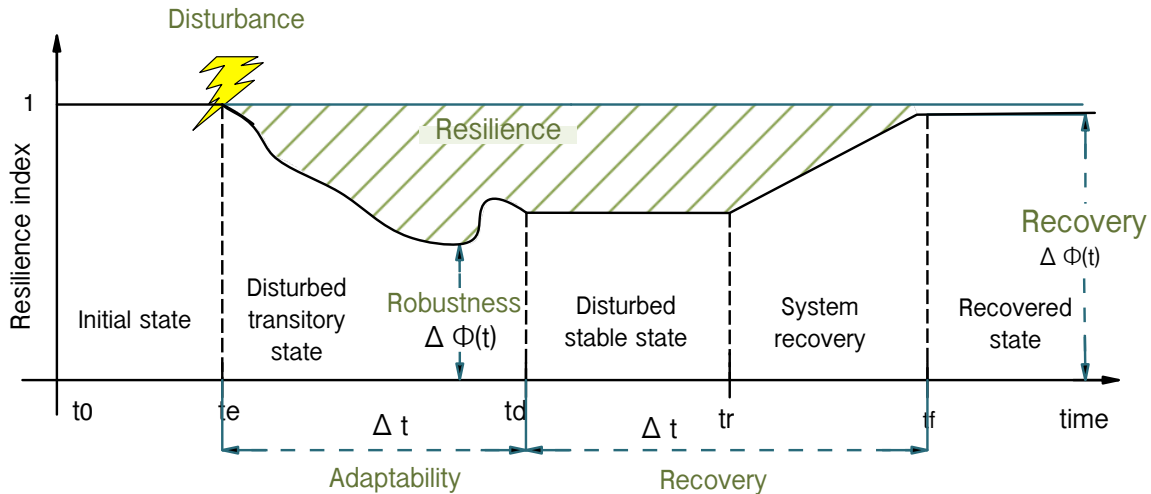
Disturbance

1

Resilience index

Resilience

Recovery
$\Delta$ Φ(t)

Robustness
$\Delta$ Φ(t)

Initial state

Disturbed transitory state

Disturbed stable state

System recovery

Recovered state

t0

te

td

tr

tf

time

$\Delta$ t

$\Delta$ t

Adaptability

Recovery